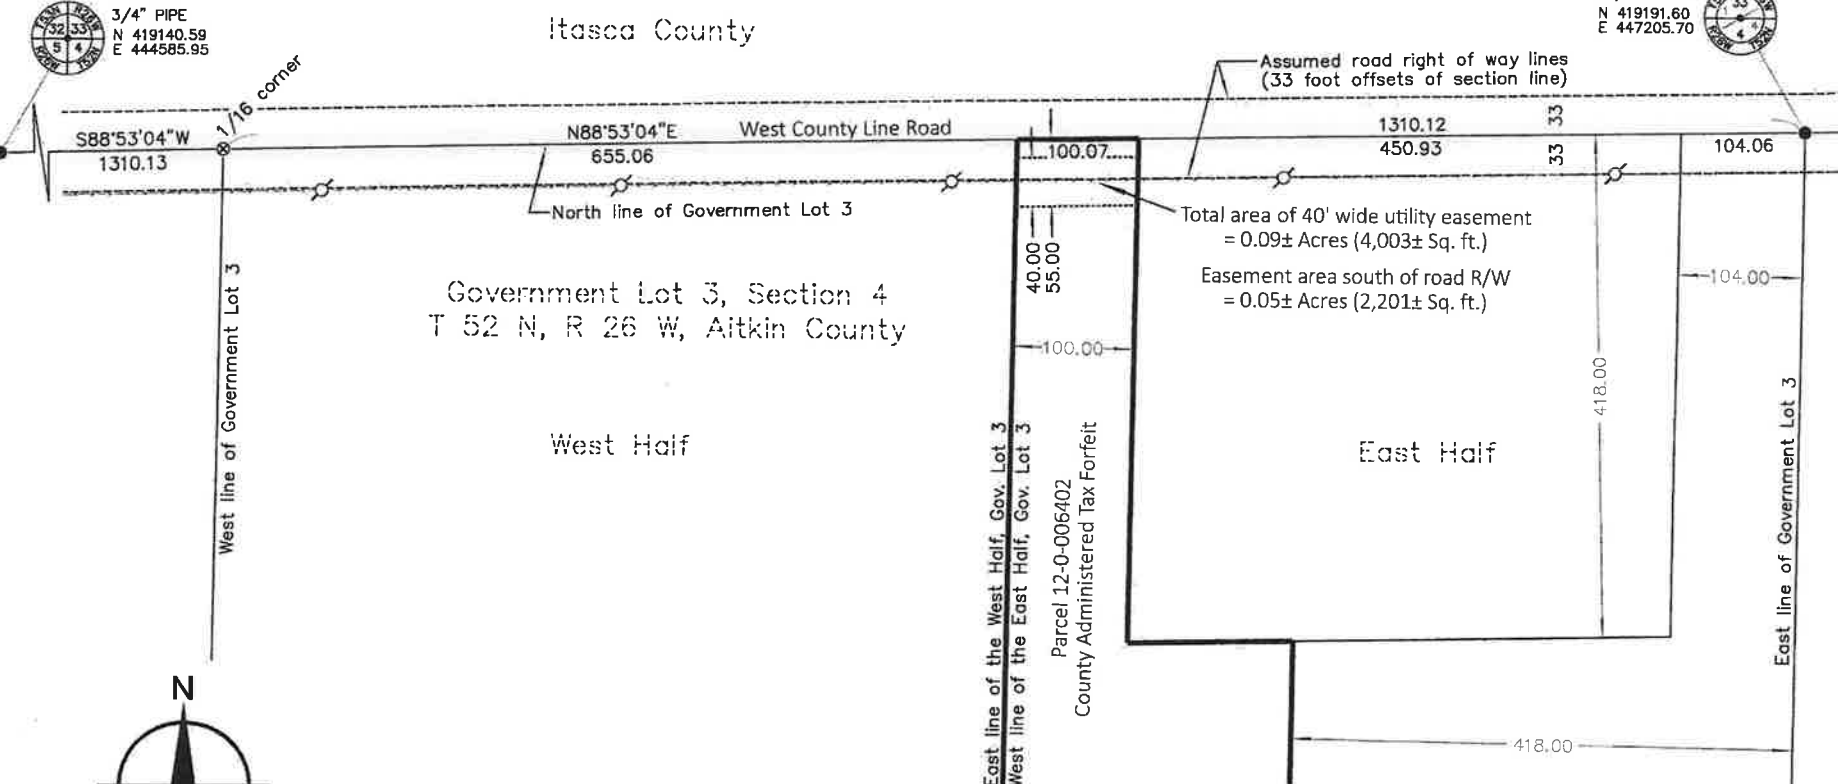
T53N R26W 32 33 5 4 R26W T52N
3/4" PIPE
N 419140.59
E 444585.95

Itasca County

N 419191.60
E 447205.70
T53N R26W 33 34 4 3 R26W T52N

1/16 corner

Assumed road right of way lines
(33 foot offsets of section line)

S88°53'04"W
1310.13

N88°53'04"E
655.06

West County Line Road

100.07

1310.12
450.93

33
33

104.06

North line of Government Lot 3

Total area of 40' wide utility easement
= 0.09± Acres (4,003± Sq. ft.)

Easement area south of road R/W
= 0.05± Acres (2,201± Sq. ft.)

40.00
55.00

104.00

Government Lot 3, Section 4
T 52 N, R 26 W, Aitkin County

100.00

418.00

West line of Government Lot 3

West Half

East line of the West Half, Gov. Lot 3
West line of the East Half, Gov. Lot 3

Parcel 12-0-006402
County Administered Tax Forfeit

East Half

East line of Government Lot 3

N

418.00